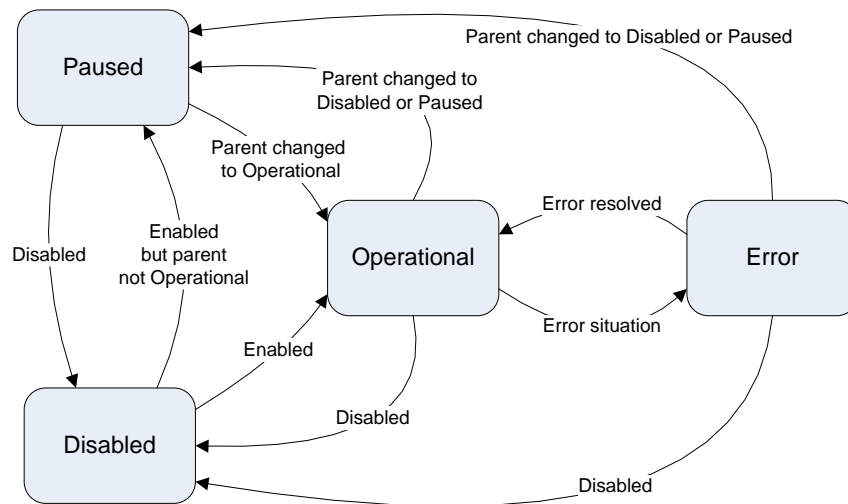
Paused

Parent changed to Disabled or Paused

Parent changed to Disabled or Paused

Parent changed to Operational

Disabled

Enabled but parent not Operational

Operational

Error resolved

Error

Error situation

Enabled

Disabled

Disabled

Disabled